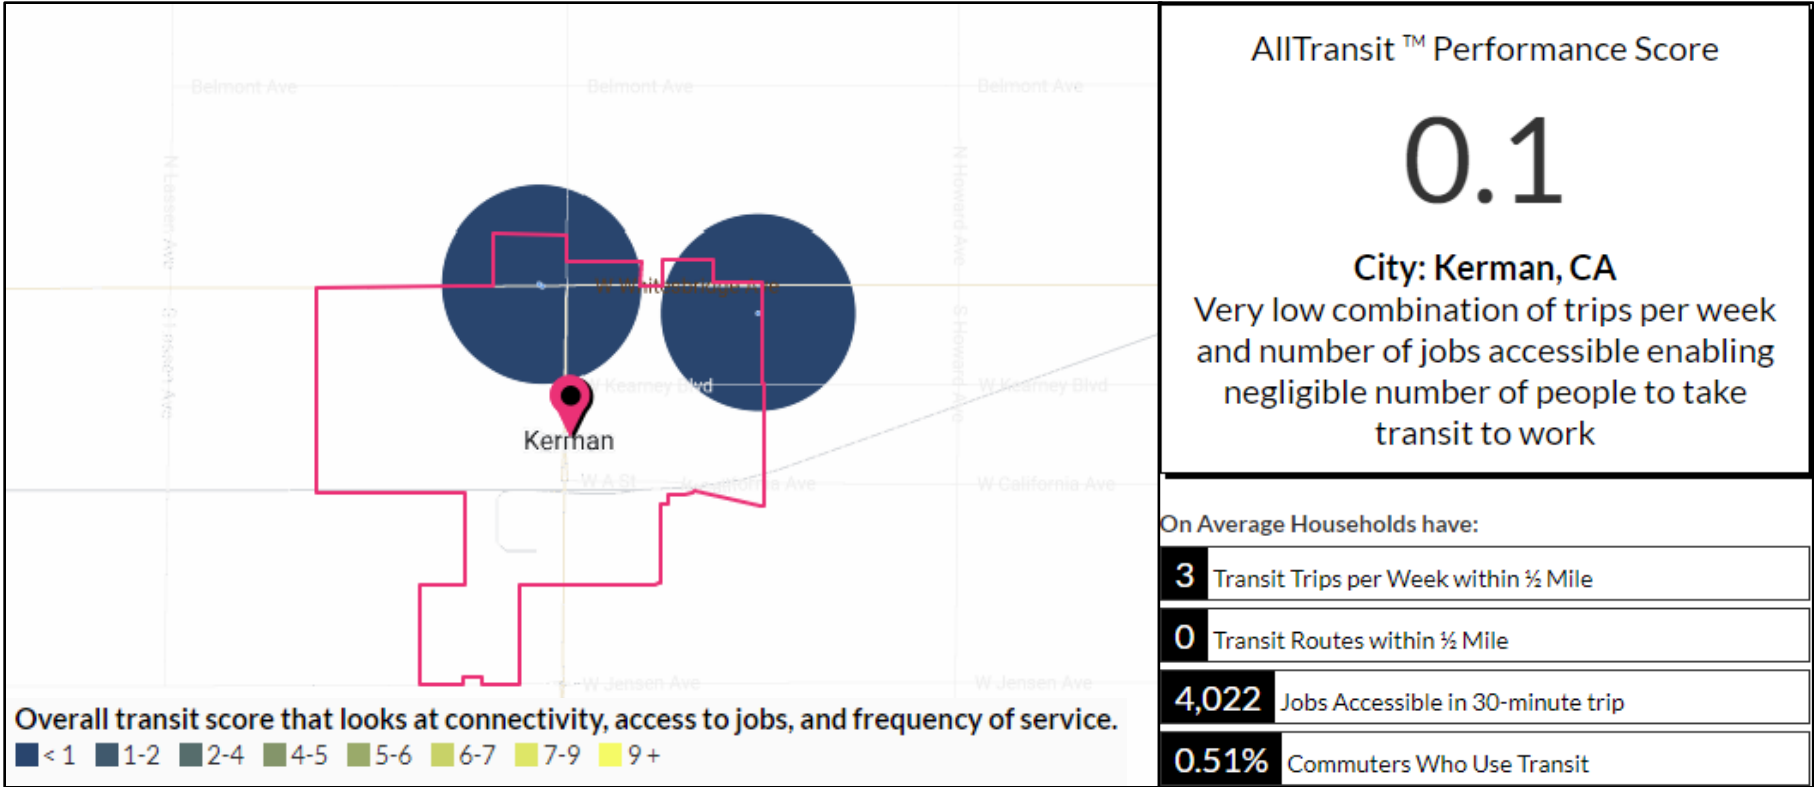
Belmont Ave

Belmont Ave

Belmont Ave

N Lassen Ave

N Howard Ave

W Whitesbridge Ave

S Lassen Ave

S Howard Ave

W Kearney Blvd

W Kearney Blvd

Kerman

W A St

W California Ave

W California Ave

W Jensen Ave

W Jensen Ave

Overall transit score that looks at connectivity, access to jobs, and frequency of service.

< 1 1-2 2-4 4-5 5-6 6-7 7-9 9 +

AllTransit ™ Performance Score

0.1

City: Kerman, CA

Very low combination of trips per week and number of jobs accessible enabling negligible number of people to take transit to work

On Average Households have:

| 3 | Transit Trips per Week within ½ Mile |
|---|---|
| 0 | Transit Routes within ½ Mile |
| 4,022 | Jobs Accessible in 30-minute trip |
| 0.51% | Commuters Who Use Transit |